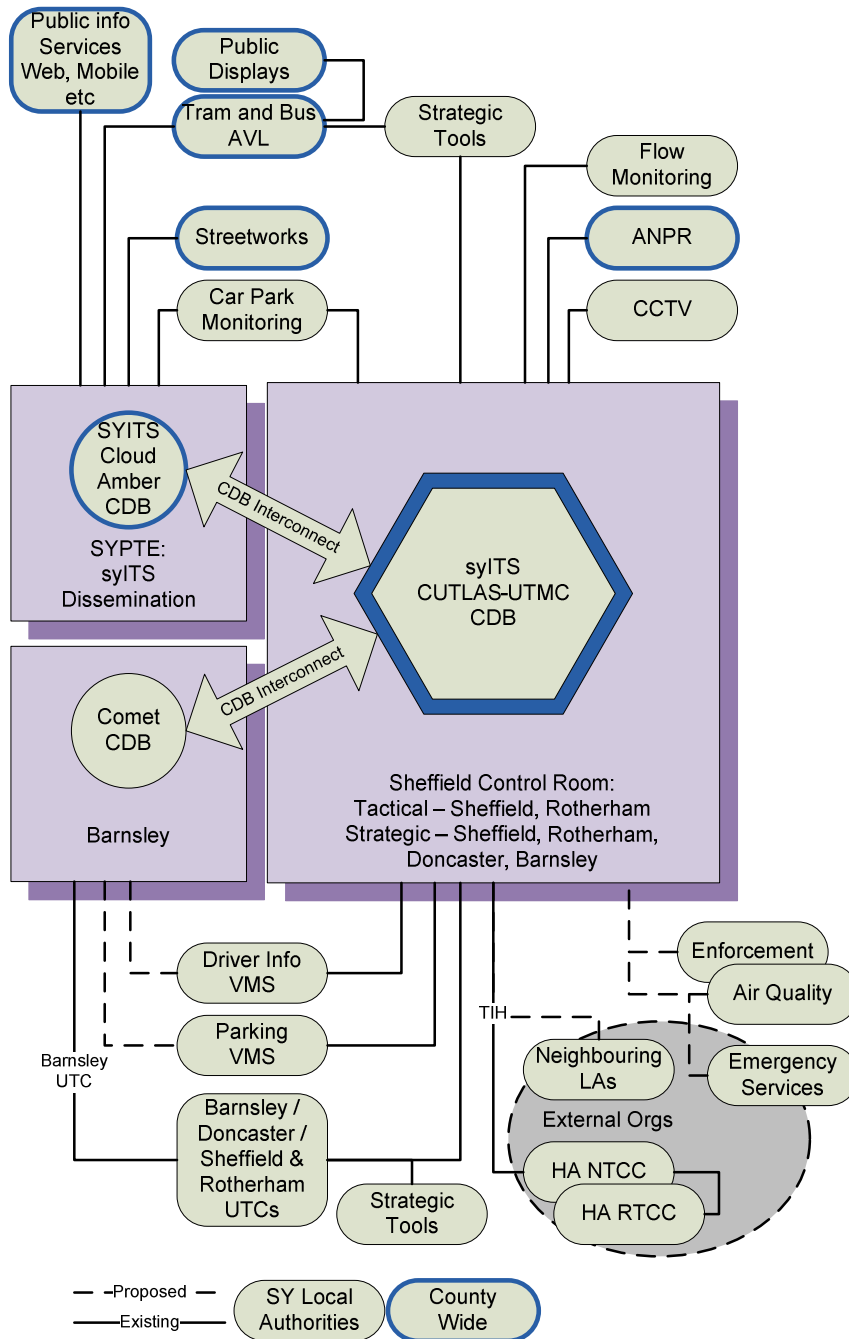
Public info Services Web, Mobile etc

Public Displays

Tram and Bus AVL

Strategic Tools

Flow Monitoring

Streetworks

ANPR

Car Park Monitoring

CCTV

SYITS Cloud Amber CDB

CDB Interconnect

SYPTE: syITS Dissemination

syITS CUTLAS-UTMC CDB

CDB Interconnect

Comet CDB

Barnsley

Sheffield Control Room: Tactical – Sheffield, Rotherham Strategic – Sheffield, Rotherham, Doncaster, Barnsley

Enforcement

Driver Info VMS

Air Quality

TIH

Parking VMS

Neighbouring LAs

Emergency Services

Barnsley UTC

External Orgs

Barnsley / Doncaster / Sheffield & Rotherham UTCs

HA NTCC

HA RTCC

Strategic Tools

Proposed

Existing

SY Local Authorities

County Wide